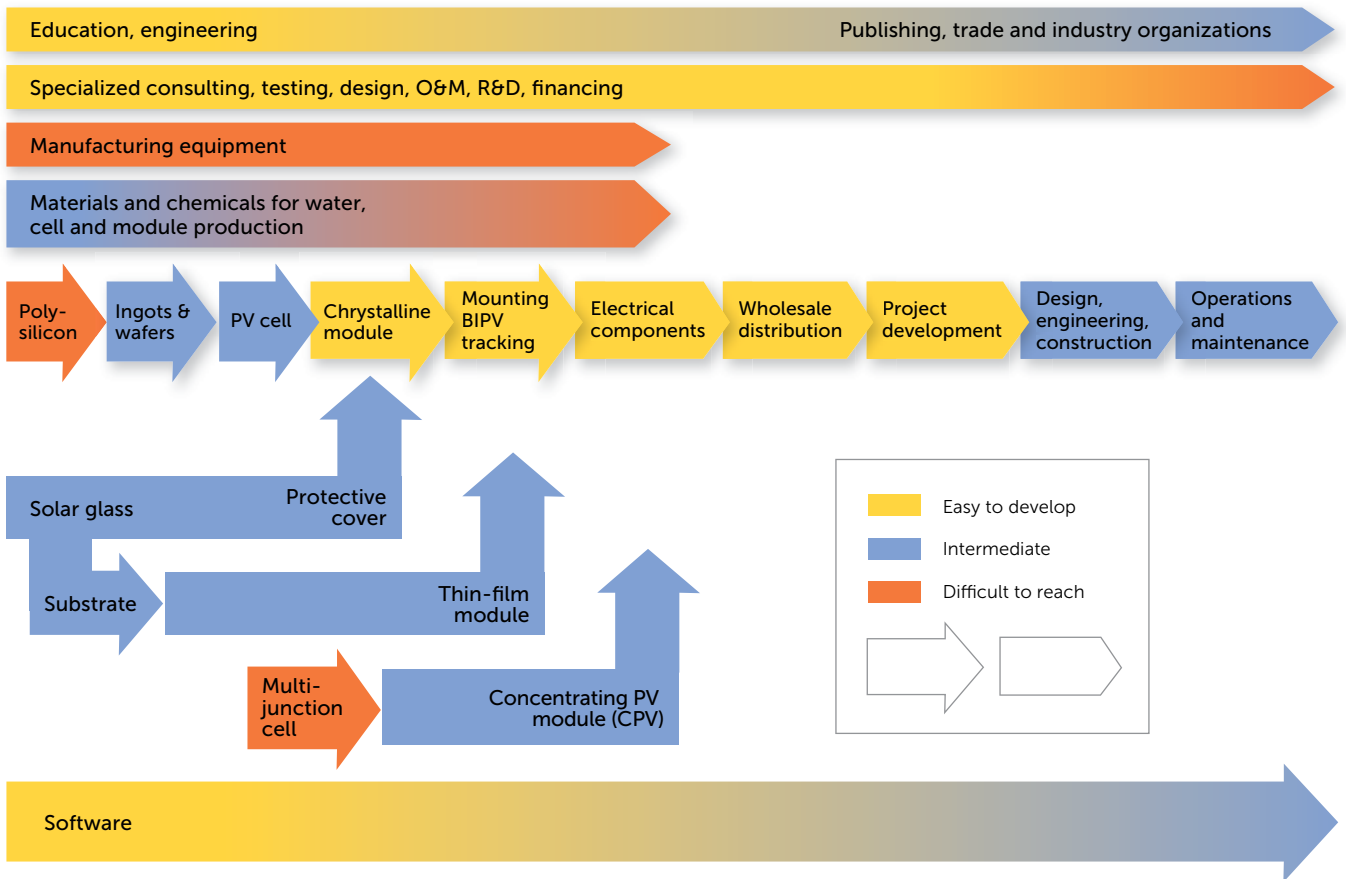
Education, engineering

Publishing, trade and industry organizations

Specialized consulting, testing, design, O&M, R&D, financing

Manufacturing equipment

Materials and chemicals for water, cell and module production

Poly-silicon

Ingots & wafers

PV cell

Chrystalline module

Mounting BIPV tracking

Electrical components

Wholesale distribution

Project development

Design, engineering, construction

Operations and maintenance

Solar glass

Protective cover

Substrate

Thin-film module

Multi-junction cell

Concentrating PV module (CPV)

Easy to develop

Intermediate

Difficult to reach

Software